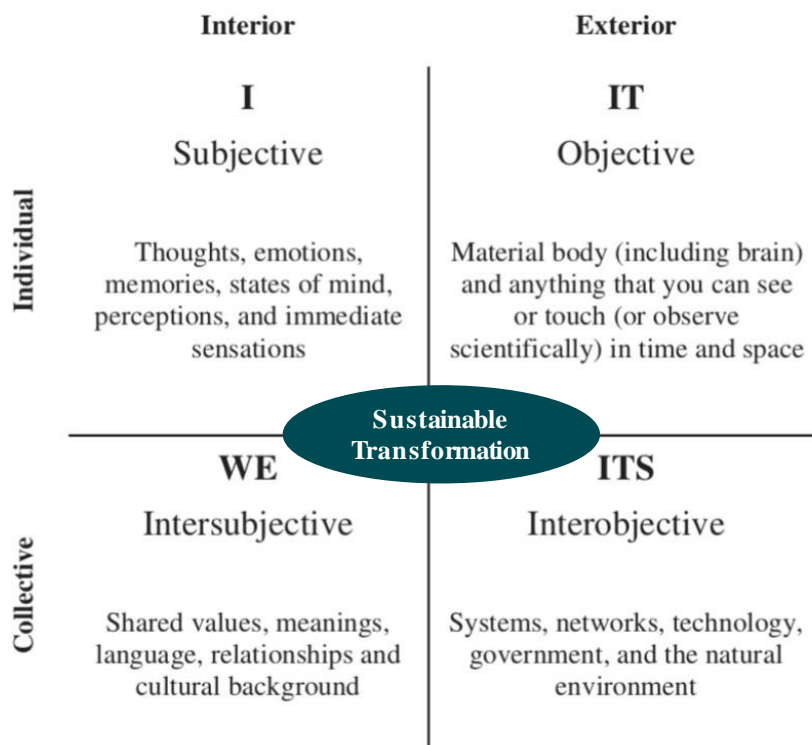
Interior

Exterior

Individual

I

Subjective

Thoughts, emotions, memories, states of mind, perceptions, and immediate sensations

IT

Objective

Material body (including brain) and anything that you can see or touch (or observe scientifically) in time and space

Sustainable Transformation

Collective

WE

Intersubjective

Shared values, meanings, language, relationships and cultural background

ITS

Interobjective

Systems, networks, technology, government, and the natural environment